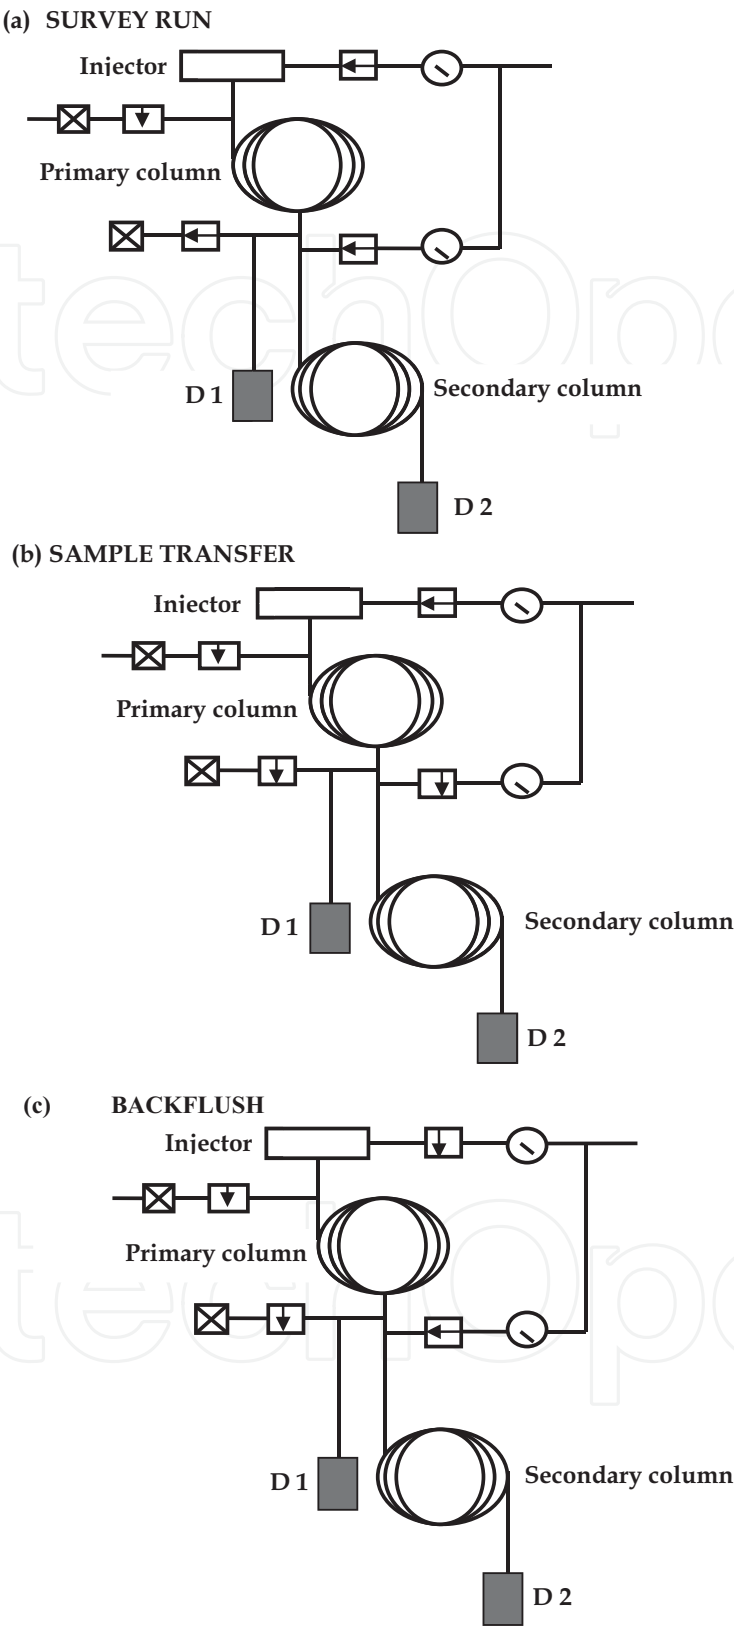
(a) SURVEY RUN

Injector

Primary column

D 1

Secondary column

D 2

(b) SAMPLE TRANSFER

Injector

Primary column

D 1

Secondary column

D 2

(c) BACKFLUSH

Injector

Primary column

D 1

Secondary column

D 2